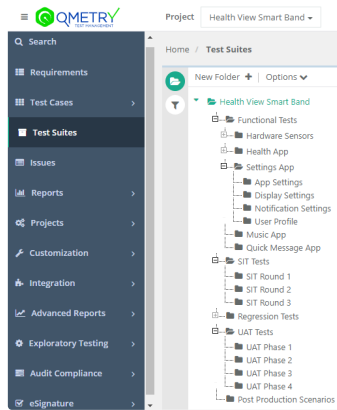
QMETRY
TEST MANAGEMENT

Project Health View Smart Band

Search
Requirements
Test Cases
Test Suites
Issues
Reports
Projects
Customization
Integration
Advanced Reports
Exploratory Testing
Audit Compliance
eSignature

Home / Test Suites

New Folder + | Options

Health View Smart Band
Functional Tests
Hardware Sensors
Health App
Settings App
App Settings
Display Settings
Notification Settings
User Profile
Music App
Quick Message App
SIT Tests
SIT Round 1
SIT Round 2
SIT Round 3
Regression Tests
UAT Tests
UAT Phase 1
UAT Phase 2
UAT Phase 3
UAT Phase 4
Post Production Scenarios